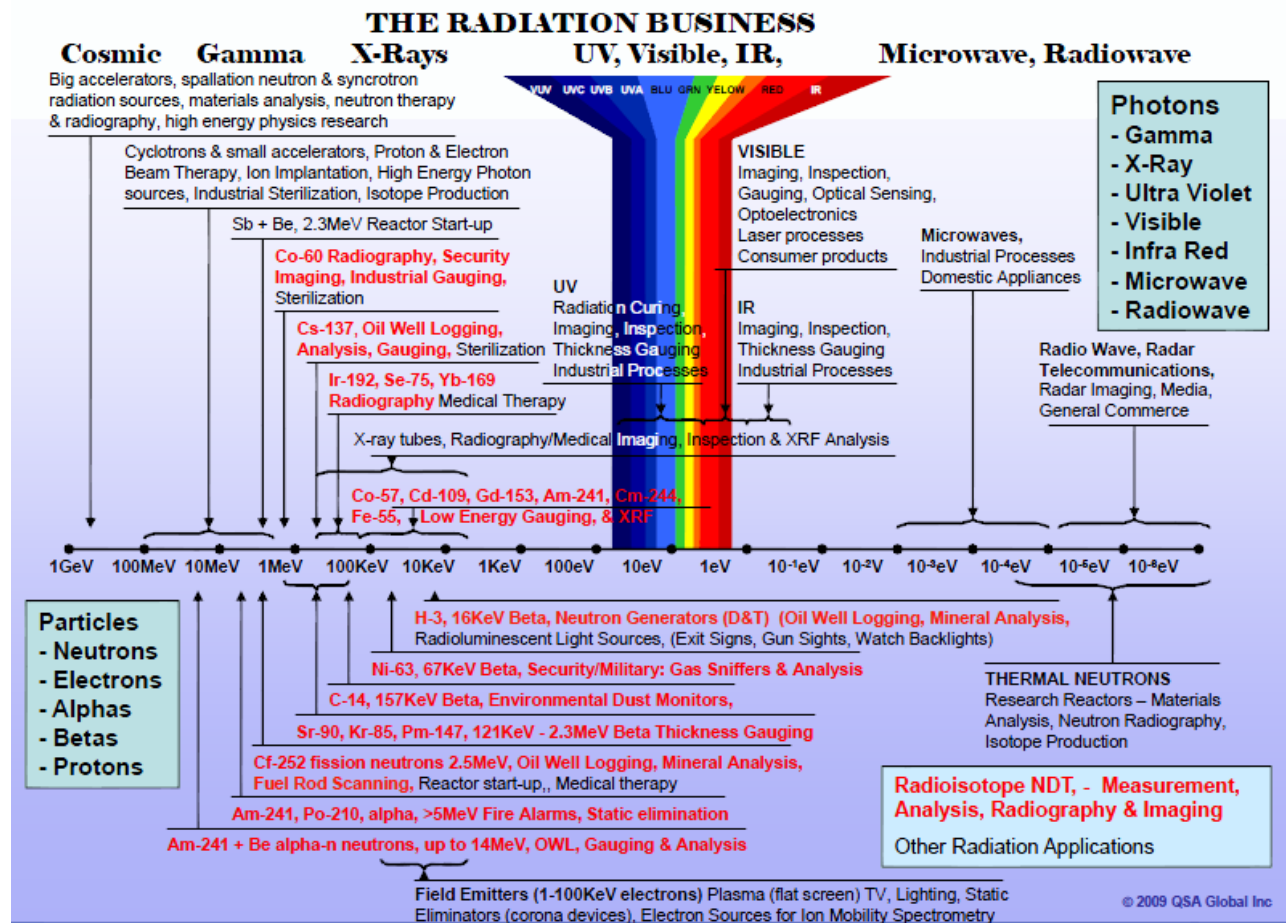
THE RADIATION BUSINESS

Cosmic Gamma X-Rays UV, Visible, IR, Microwave, Radiowave

VUV UVC UVB UVA BLU GRN YELLOW RED IR

Big accelerators, spallation neutron & syncrotron radiation sources, materials analysis, neutron therapy & radiography, high energy physics research

Cyclotrons & small accelerators, Proton & Electron Beam Therapy, Ion Implantation, High Energy Photon sources, Industrial Sterilization, Isotope Production

Sb + Be, 2.3MeV Reactor Start-up

Co-60 Radiography, Security Imaging, Industrial Gauging, Sterilization

Cs-137, Oil Well Logging, Analysis, Gauging, Sterilization

Ir-192, Se-75, Yb-169 Radiography Medical Therapy

UV
Radiation Curing
Imaging, Inspection,
Thickness Gauging
Industrial Processes

VISIBLE
Imaging, Inspection,
Gauging, Optical Sensing,
Optoelectronics
Laser processes
Consumer products

IR
Imaging, Inspection,
Thickness Gauging
Industrial Processes

Microwaves,
Industrial Processes
Domestic Appliances

Photons
- Gamma
- X-Ray
- Ultra Violet
- Visible
- Infra Red
- Microwave
- Radiowave

Radio Wave, Radar Telecommunications,
Radar Imaging, Media,
General Commerce

X-ray tubes, Radiography/Medical Imaging, Inspection & XRF Analysis

Co-57, Cd-109, Gd-153, Am-241, Cm-244, Fe-55, Low Energy Gauging, & XRF

1GeV 100MeV 10MeV 1MeV 100KeV 10KeV 1KeV 100eV 10eV 1eV $10^{-1}$eV $10^{-2}$V $10^{-3}$eV $10^{-4}$eV $10^{-5}$eV $10^{-8}$eV

Particles
- Neutrons
- Electrons
- Alphas
- Betas
- Protons

H-3, 16KeV Beta, Neutron Generators (D&T) (Oil Well Logging, Mineral Analysis, Radioluminescent Light Sources, (Exit Signs, Gun Sights, Watch Backlights)

Ni-63, 67KeV Beta, Security/Military: Gas Sniffers & Analysis

C-14, 157KeV Beta, Environmental Dust Monitors,

Sr-90, Kr-85, Pm-147, 121KeV - 2.3MeV Beta Thickness Gauging

Cf-252 fission neutrons 2.5MeV, Oil Well Logging, Mineral Analysis, Fuel Rod Scanning, Reactor start-up,, Medical therapy

Am-241, Po-210, alpha, >5MeV Fire Alarms, Static elimination

Am-241 + Be alpha-n neutrons, up to 14MeV, OWL, Gauging & Analysis

THERMAL NEUTRONS
Research Reactors – Materials Analysis, Neutron Radiography, Isotope Production

Radioisotope NDT, - Measurement, Analysis, Radiography & Imaging
Other Radiation Applications

Field Emitters (1-100KeV electrons) Plasma (flat screen) TV, Lighting, Static Eliminators (corona devices), Electron Sources for Ion Mobility Spectrometry

© 2009 QSA Global Inc